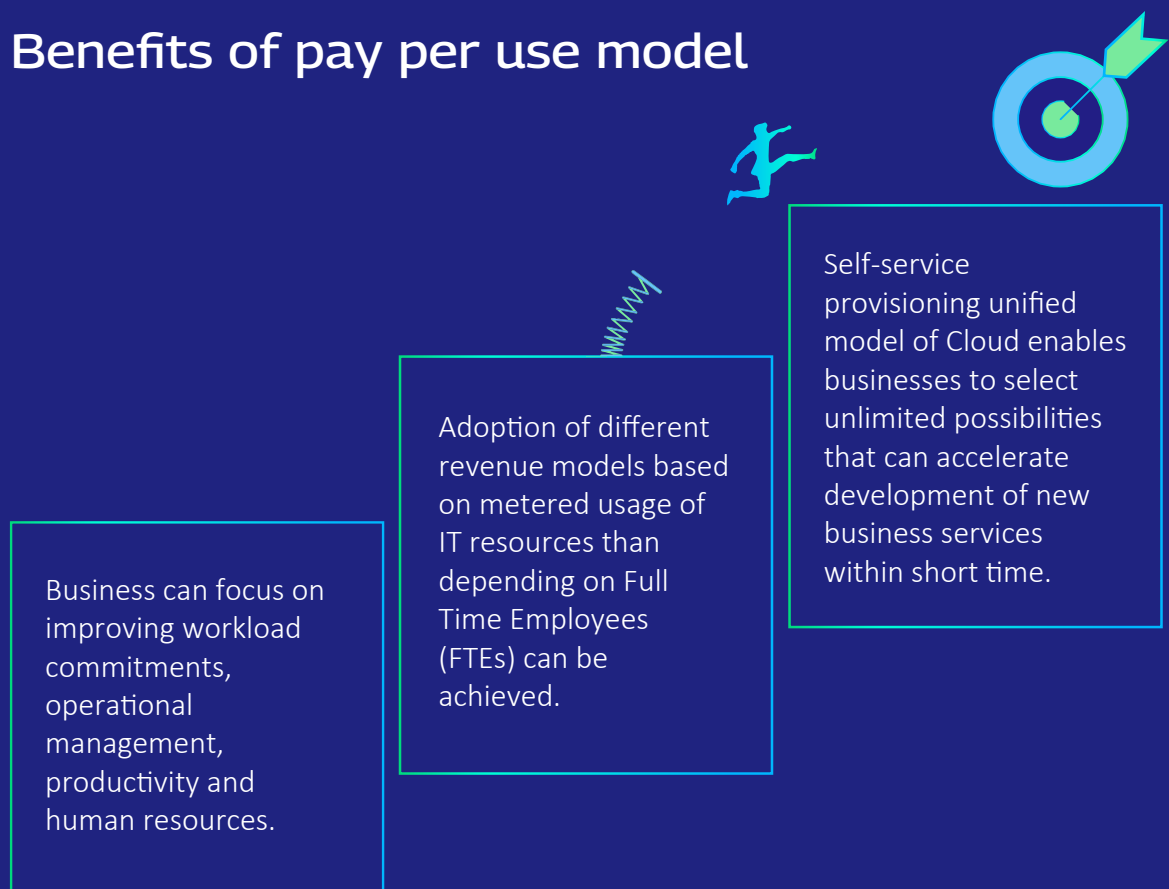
Benefits of pay per use model

Business can focus on improving workload commitments, operational management, productivity and human resources.

Adoption of different revenue models based on metered usage of IT resources than depending on Full Time Employees (FTEs) can be achieved.

Self-service provisioning unified model of Cloud enables businesses to select unlimited possibilities that can accelerate development of new business services within short time.